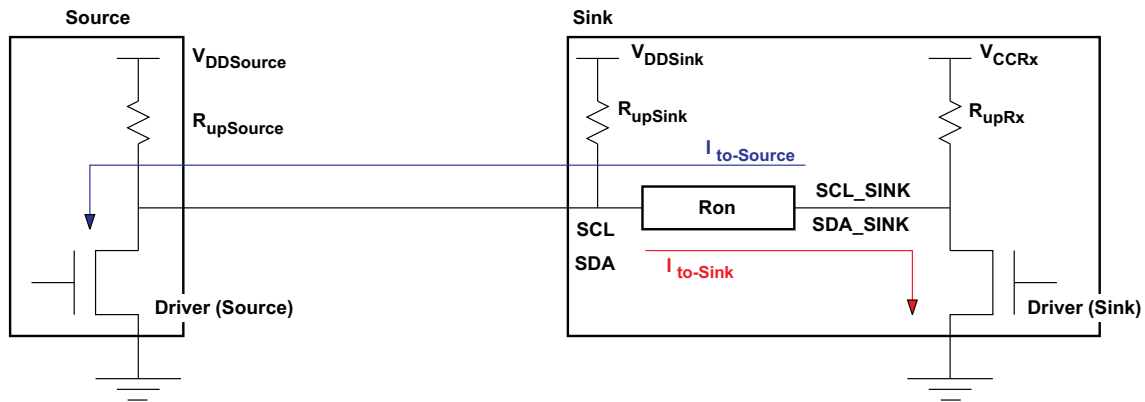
Source

$V_{DDSource}$

$R_{upSource}$

Driver (Source)

Sink

$V_{DDSink}$

$R_{upSink}$

$V_{CCRx}$

$R_{upRx}$

$I_{to\text{-}Source}$

Ron

SCL_SINK

SDA_SINK

SCL

SDA

$I_{to\text{-}Sink}$

Driver (Sink)